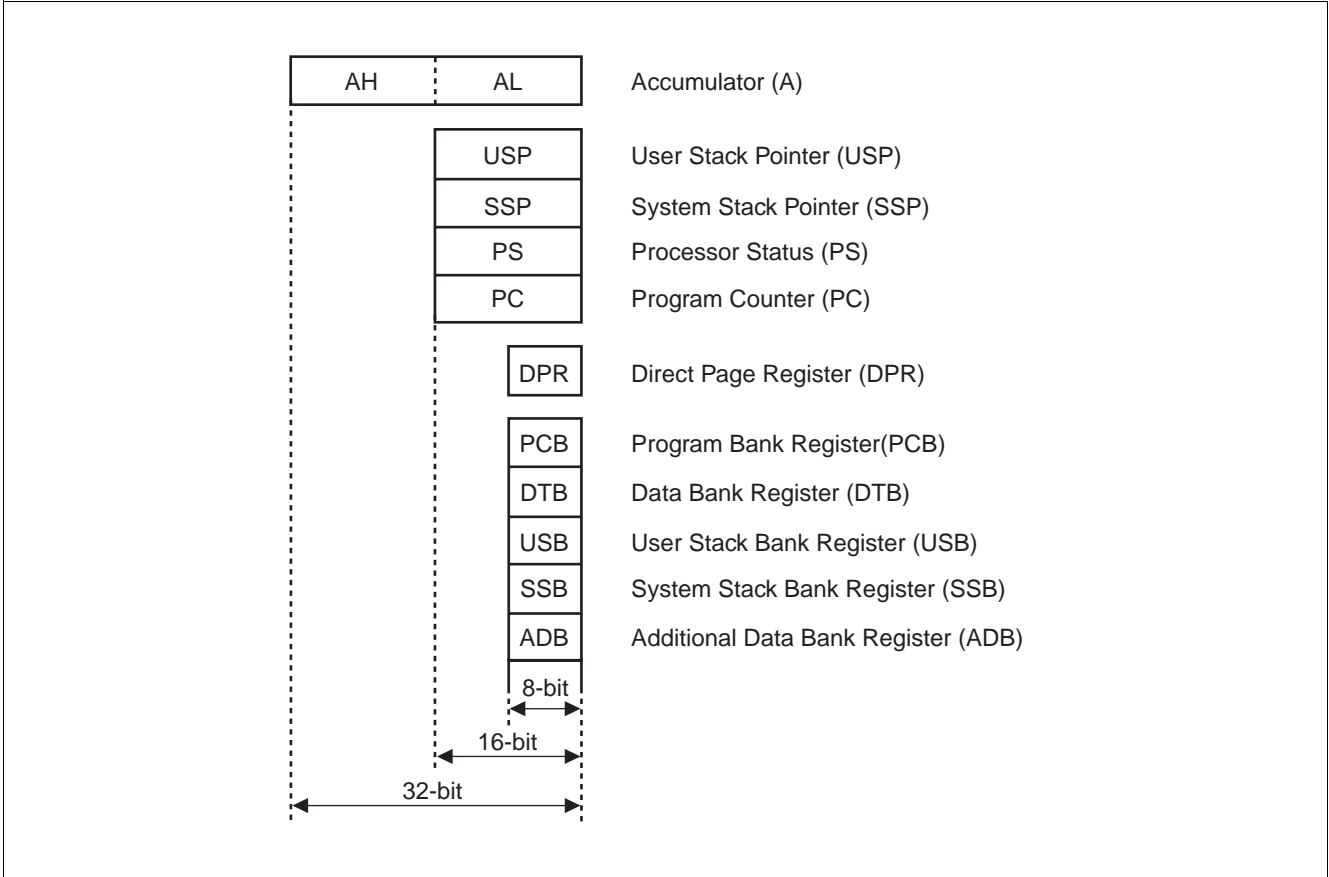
AH AL Accumulator (A)

USP User Stack Pointer (USP)

SSP System Stack Pointer (SSP)

PS Processor Status (PS)

PC Program Counter (PC)

DPR Direct Page Register (DPR)

PCB Program Bank Register(PCB)

DTB Data Bank Register (DTB)

USB User Stack Bank Register (USB)

SSB System Stack Bank Register (SSB)

ADB Additional Data Bank Register (ADB)

8-bit

16-bit

32-bit